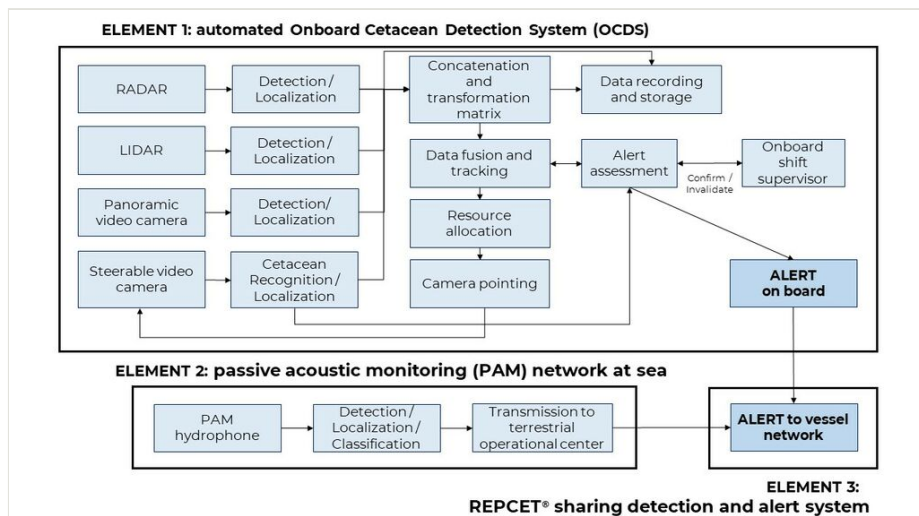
ELEMENT 1: automated Onboard Cetacean Detection System (OCDS)

RADAR

Detection / Localization

LIDAR

Detection / Localization

Panoramic video camera

Detection/ Localization

Steerable video camera

Cetacean Recognition / Localization

Concatenation and transformation matrix

Data recording and storage

Data fusion and tracking

Alert assessment

Confirm / Invalidate

Onboard shift supervisor

Resource allocation

Camera pointing

ALERT on board

ELEMENT 2: passive acoustic monitoring (PAM) network at sea

PAM hydrophone

Detection / Localization / Classification

Transmission to terrestrial operational center

ALERT to vessel network

ELEMENT 3:
REPCET® sharing detection and alert system